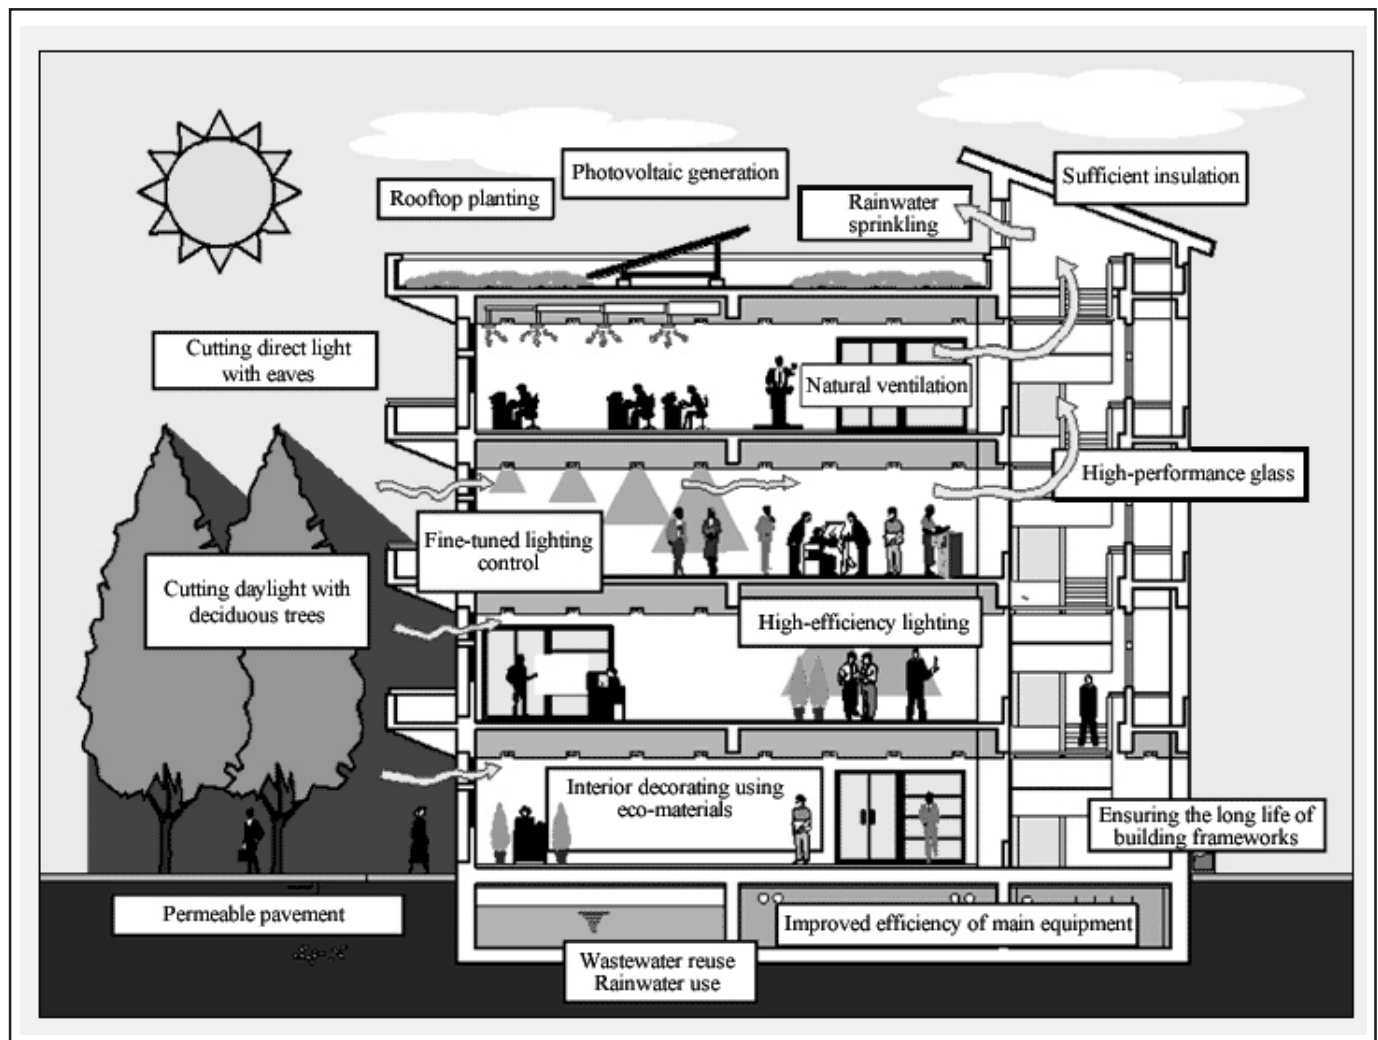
Photovoltaic generation

Rooftop planting

Rainwater sprinkling

Sufficient insulation

Cutting direct light with eaves

Natural ventilation

High-performance glass

Fine-tuned lighting control

Cutting daylight with deciduous trees

High-efficiency lighting

Interior decorating using eco-materials

Ensuring the long life of building frameworks

Permeable pavement

Improved efficiency of main equipment

Wastewater reuse Rainwater use